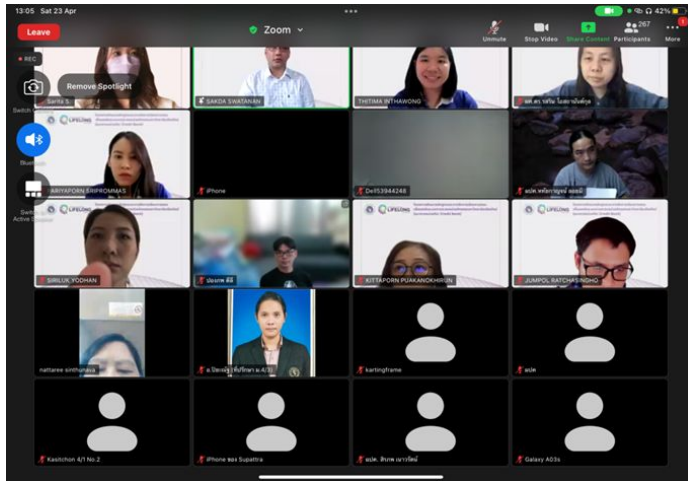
13:05 Sat 23 Apr

42%

Leave

Zoom

Unmute

Stop Video

Share Content

267
Participants

More

REC

Switch

Remove Spotlight

Bluetooth

Switch to Active Speaker

Sarita S.

SAKDA SWATANAN

THITIMA INTHAWONG

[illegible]

LIFELONG

ARIYAPORN SIRIPROMMAS

iPhone

Dell53944248

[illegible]

LIFELONG

LIFELONG

LIFELONG

SIRILUK YODHAN

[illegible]

KITTAPORN PUAKANOKHIRUN

JUMPOL RATCHASINGHO

nattaree sinthunava

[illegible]

kartingframe

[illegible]

Kasitchon 4/1 No.2

iPhone ของ Supattra

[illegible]

Galaxy A03s